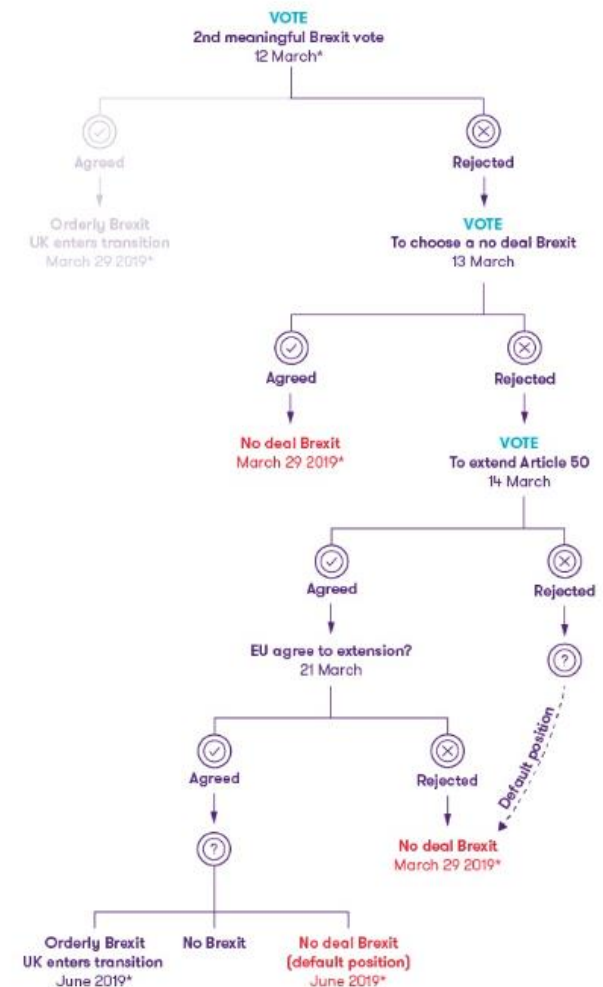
VOTE
2nd meaningful Brexit vote
12 March*

Agreed

Orderly Brexit
UK enters transition
March 29 2019*

Rejected

VOTE
To choose a no deal Brexit
13 March

Agreed

No deal Brexit
March 29 2019*

Rejected

VOTE
To extend Article 50
14 March

Agreed

EU agree to extension?
21 March

Agreed

Orderly Brexit
UK enters transition
June 2019*

No Brexit

No deal Brexit
(default position)
June 2019*

Rejected

No deal Brexit
March 29 2019*

Rejected

Default position